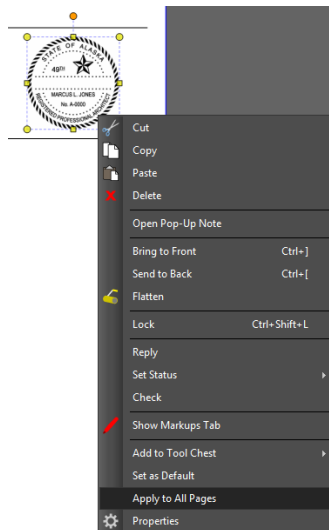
STATE OF ALASKA
49th
MARCUS L. JONES
No. A-0000
PROFESSIONAL

Cut
Copy
Paste
Delete
Open Pop-Up Note
Bring to Front Ctrl+]
Send to Back Ctrl+[
Flatten
Lock Ctrl+Shift+L
Reply
Set Status
Check
Show Markups Tab
Add to Tool Chest
Set as Default
Apply to All Pages
Properties